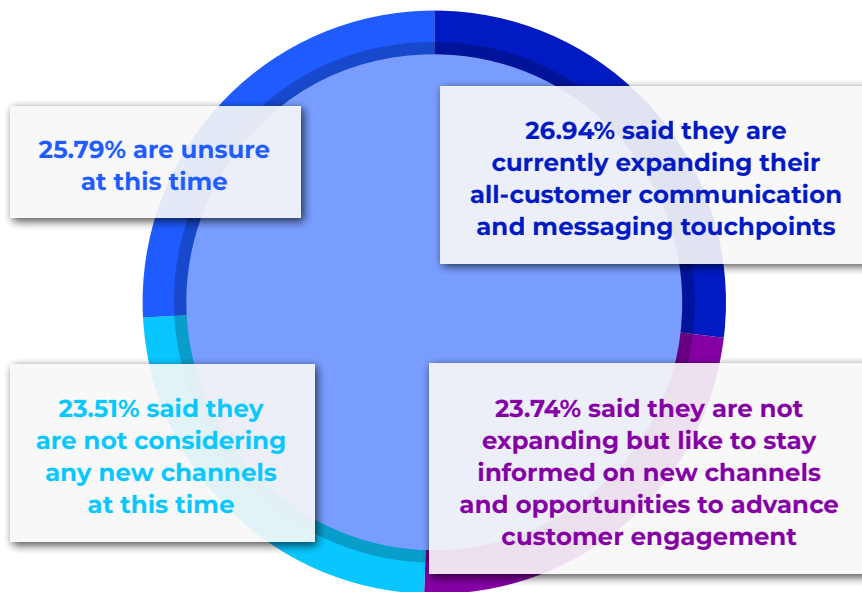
25.79% are unsure at this time

26.94% said they are currently expanding their all-customer communication and messaging touchpoints

23.51% said they are not considering any new channels at this time

23.74% said they are not expanding but like to stay informed on new channels and opportunities to advance customer engagement